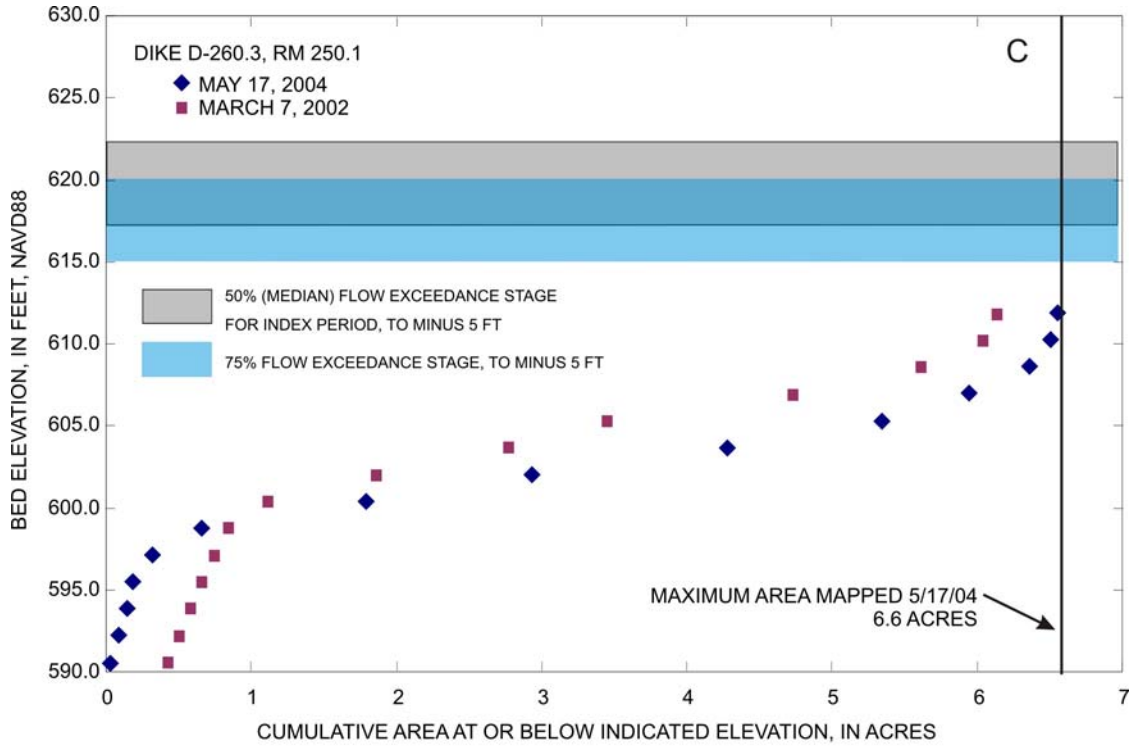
DIKE D-260.3, RM 250.1
MAY 17, 2004
MARCH 7, 2002

C

50% (MEDIAN) FLOW EXCEEDANCE STAGE FOR INDEX PERIOD, TO MINUS 5 FT
75% FLOW EXCEEDANCE STAGE, TO MINUS 5 FT

MAXIMUM AREA MAPPED 5/17/04
6.6 ACRES

BED ELEVATION, IN FEET, NAVD88

630.0
625.0
620.0
615.0
610.0
605.0
600.0
595.0
590.0

0 1 2 3 4 5 6 7

CUMULATIVE AREA AT OR BELOW INDICATED ELEVATION, IN ACRES